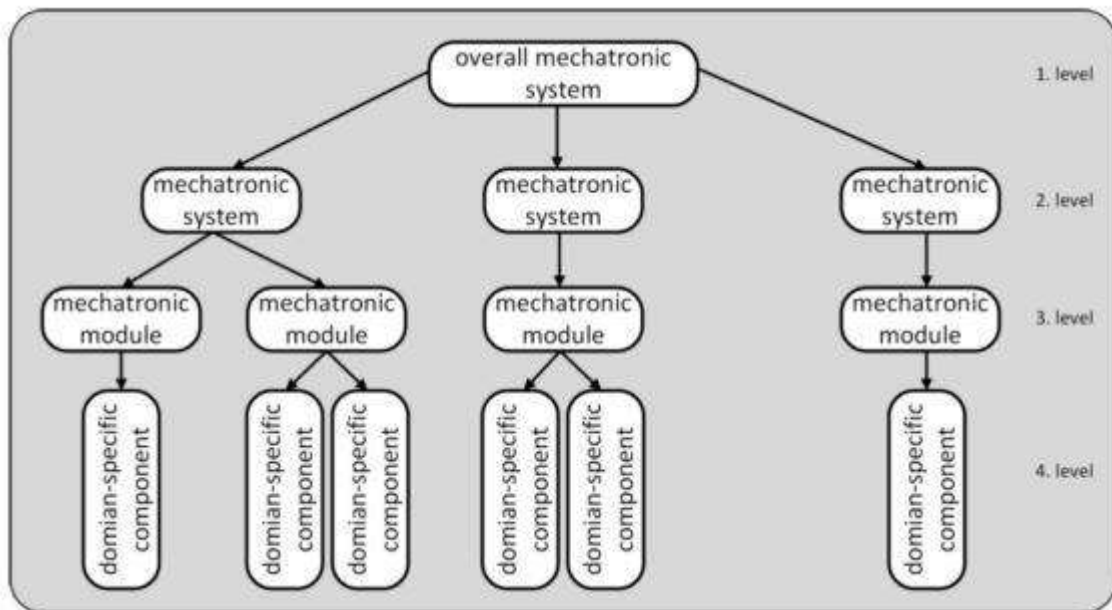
overall mechatronic system

1. level

mechatronic system

mechatronic system

mechatronic system

2. level

mechatronic module

mechatronic module

mechatronic module

mechatronic module

3. level

domian-specific component

domian-specific component

domian-specific component

domian-specific component

domian-specific component

domian-specific component

4. level